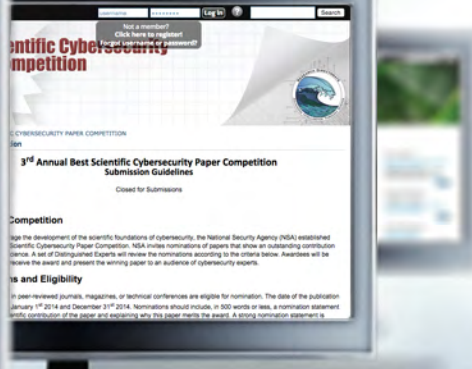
username ●●●●●●●● Log In ? Search

Not a member?
Click here to register!
Forgot username or password?

entific Cybersecurity
mpetition

C CYBERSECURITY PAPER COMPETITION
tion

3rd Annual Best Scientific Cybersecurity Paper Competition
Submission Guidelines

Closed for Submissions

Competition

age the development of the scientific foundations of cybersecurity, the National Security Agency (NSA) established Scientific Cybersecurity Paper Competition. NSA invites nominations of papers that show an outstanding contribution ience. A set of Distinguished Experts will review the nominations according to the criteria below. Awardees will be eceive the award and present the winning paper to an audience of cybersecurity experts.

ns and Eligibility

in peer-reviewed journals, magazines, or technical conferences are eligible for nomination. The date of the publication January 1st 2014 and December 31st 2014. Nominations should include, in 500 words or less, a nomination statement ientific contribution of the paper and explaining why this paper merits the award. A strong nomination statement is